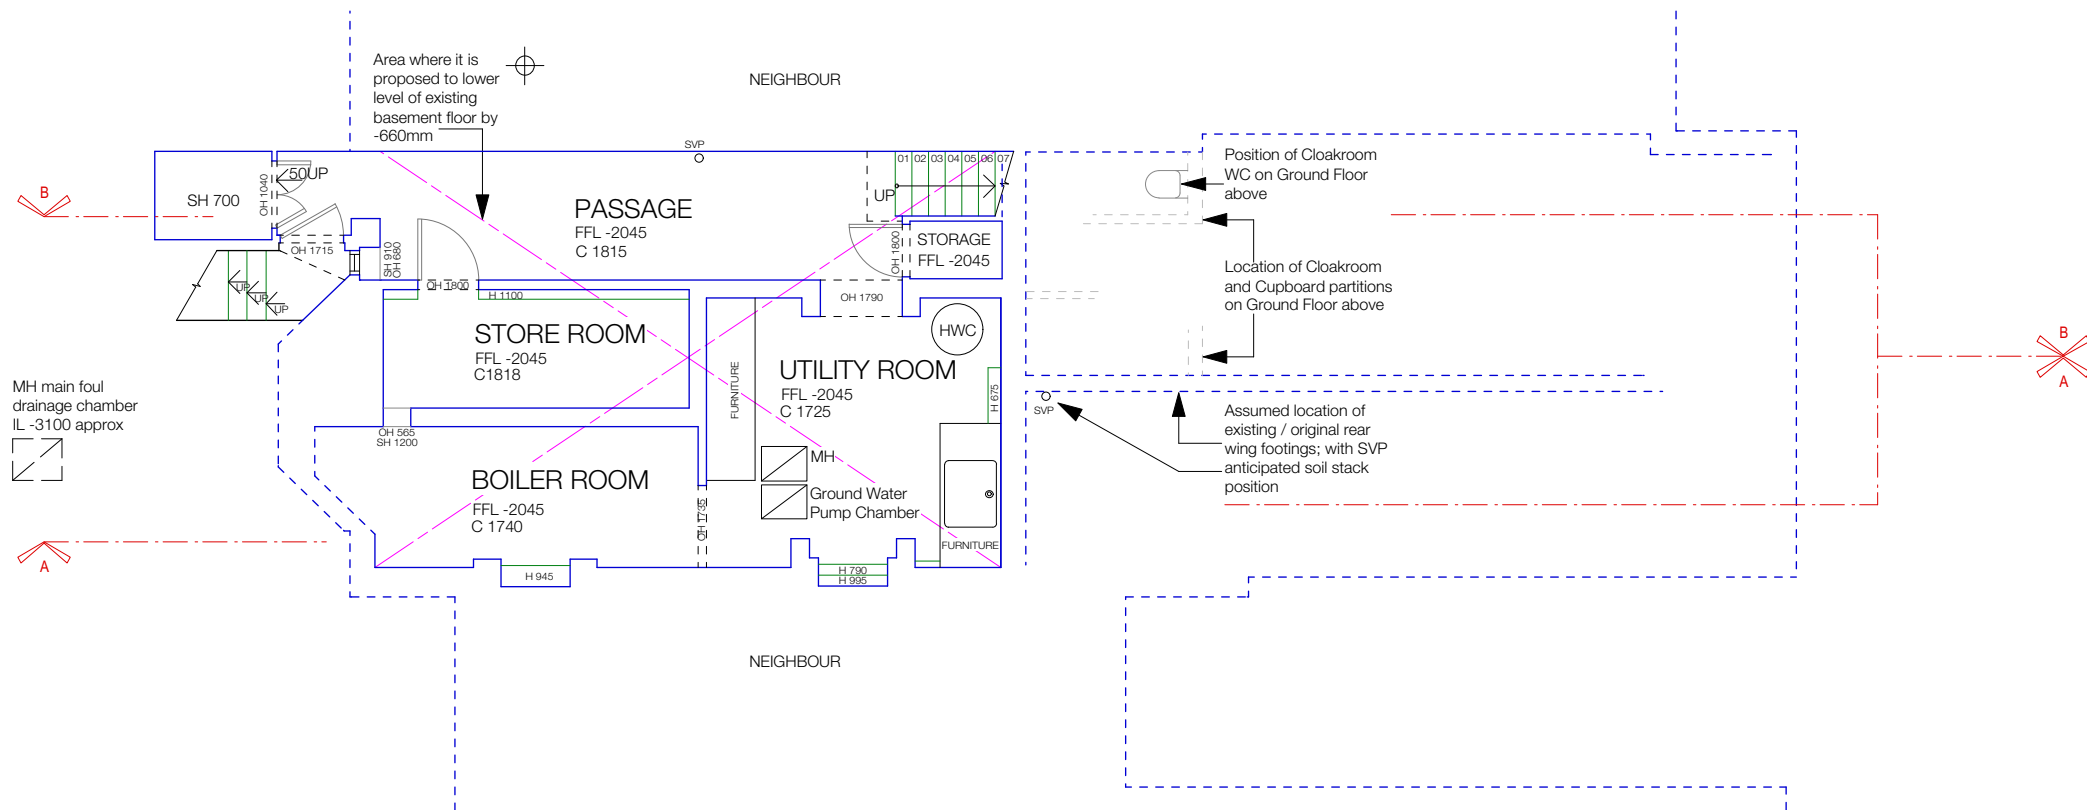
Area where it is proposed to lower level of existing basement floor by -660mm

NEIGHBOUR

SVP

B

SH 700

OH 1040

50UP

PASSAGE
FFL -2045
C 1815

01 02 03 04 05 06 07

UP

OH 1715

SH 910
OH 680

OH 1800

H 1100

OH 1800

STORAGE
FFL -2045

OH 1790

UP
UP
UP

STORE ROOM
FFL -2045
C1818

HWC

FURNITURE

UTILITY ROOM
FFL -2045
C 1725

H 675

MH main foul drainage chamber
IL -3100 approx

OH 565
SH 1200

BOILER ROOM
FFL -2045
C 1740

OH 1735

MH

Ground Water Pump Chamber

FURNITURE

A

H 945

H 790
H 995

NEIGHBOUR

Position of Cloakroom WC on Ground Floor above

Location of Cloakroom and Cupboard partitions on Ground Floor above

SVP

Assumed location of existing / original rear wing footings; with SVP anticipated soil stack position

B
A